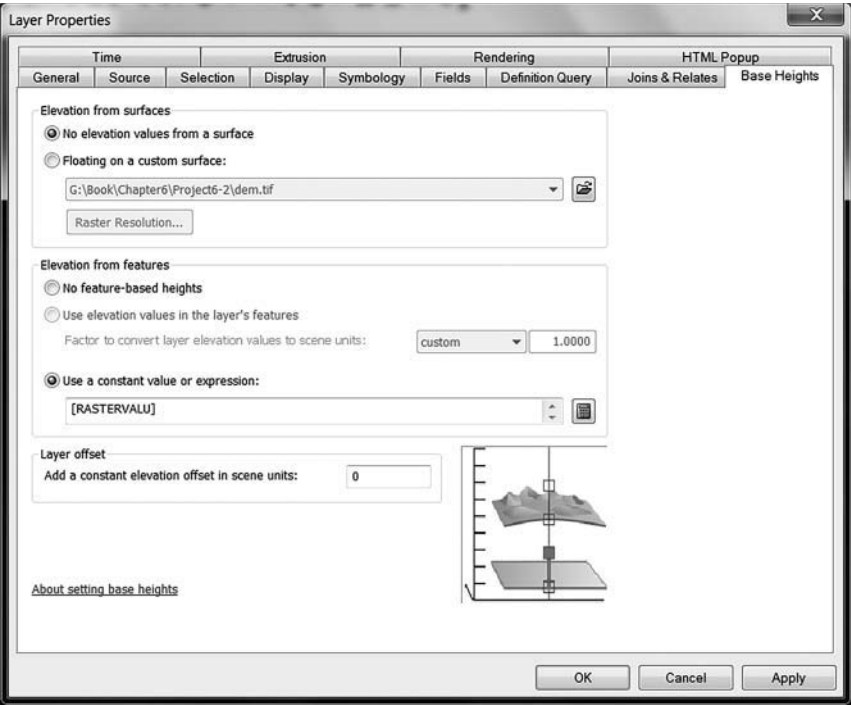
Layer Properties

Time | Extrusion | Rendering | HTML Popup
General | Source | Selection | Display | Symbology | Fields | Definition Query | Joins & Relates | Base Heights

Elevation from surfaces

No elevation values from a surface

Floating on a custom surface:

G:\Book\Chapter6\Project6-2\dem.tif

Raster Resolution...

Elevation from features

No feature-based heights

Use elevation values in the layer's features

Factor to convert layer elevation values to scene units: custom 1.0000

Use a constant value or expression:

[RASTERVALU]

Layer offset

Add a constant elevation offset in scene units: 0

About setting base heights

OK Cancel Apply